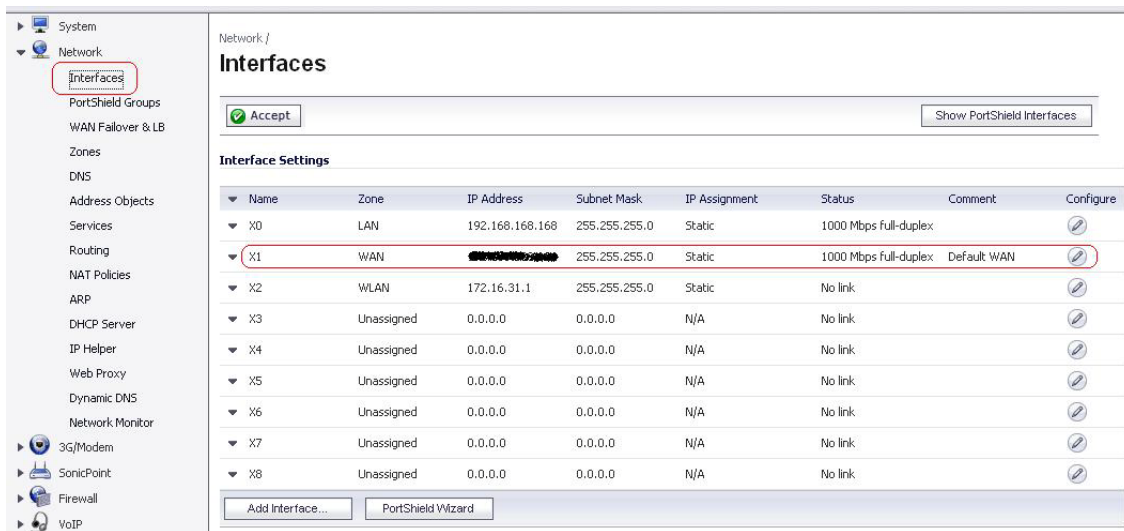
System
Network
Interfaces
PortShield Groups
WAN Failover & LB
Zones
DNS
Address Objects
Services
Routing
NAT Policies
ARP
DHCP Server
IP Helper
Web Proxy
Dynamic DNS
Network Monitor
3G/Modem
SonicPoint
Firewall
VoIP

Network /
Interfaces

Accept
Show PortShield Interfaces

Interface Settings

| Name | Zone | IP Address | Subnet Mask | IP Assignment | Status | Comment | Configure |
|---|---|---|---|---|---|---|---|
| X0 | LAN | 192.168.168.168 | 255.255.255.0 | Static | 1000 Mbps full-duplex | | |
| X1 | WAN | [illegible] | 255.255.255.0 | Static | 1000 Mbps full-duplex | Default WAN | |
| X2 | WLAN | 172.16.31.1 | 255.255.255.0 | Static | No link | | |
| X3 | Unassigned | 0.0.0.0 | 0.0.0.0 | N/A | No link | | |
| X4 | Unassigned | 0.0.0.0 | 0.0.0.0 | N/A | No link | | |
| X5 | Unassigned | 0.0.0.0 | 0.0.0.0 | N/A | No link | | |
| X6 | Unassigned | 0.0.0.0 | 0.0.0.0 | N/A | No link | | |
| X7 | Unassigned | 0.0.0.0 | 0.0.0.0 | N/A | No link | | |
| X8 | Unassigned | 0.0.0.0 | 0.0.0.0 | N/A | No link | | |

Add Interface...
PortShield Wizard